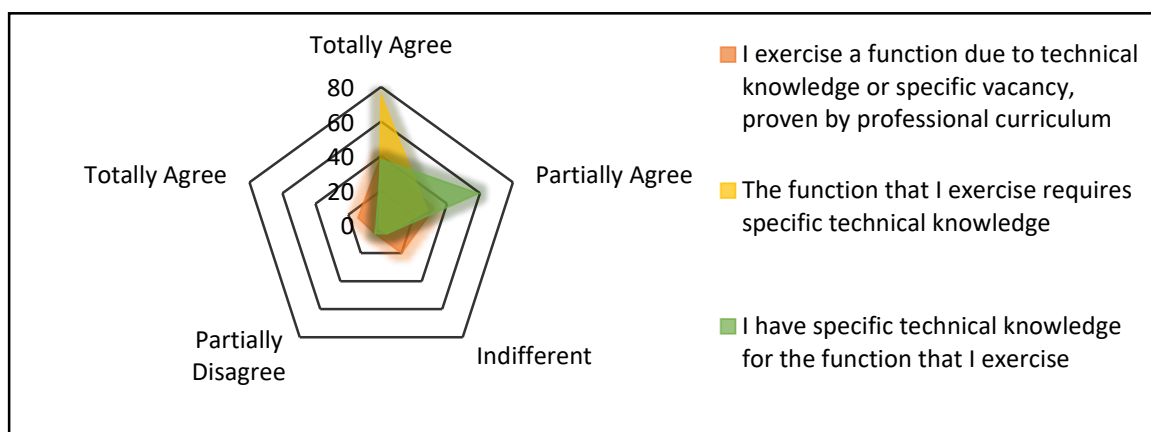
Totally Agree

80
60
40
20
0

Totally Agree

Partially Agree

Partially Disagree

Indifferent

I exercise a function due to technical knowledge or specific vacancy, proven by professional curriculum

The function that I exercise requires specific technical knowledge

I have specific technical knowledge for the function that I exercise